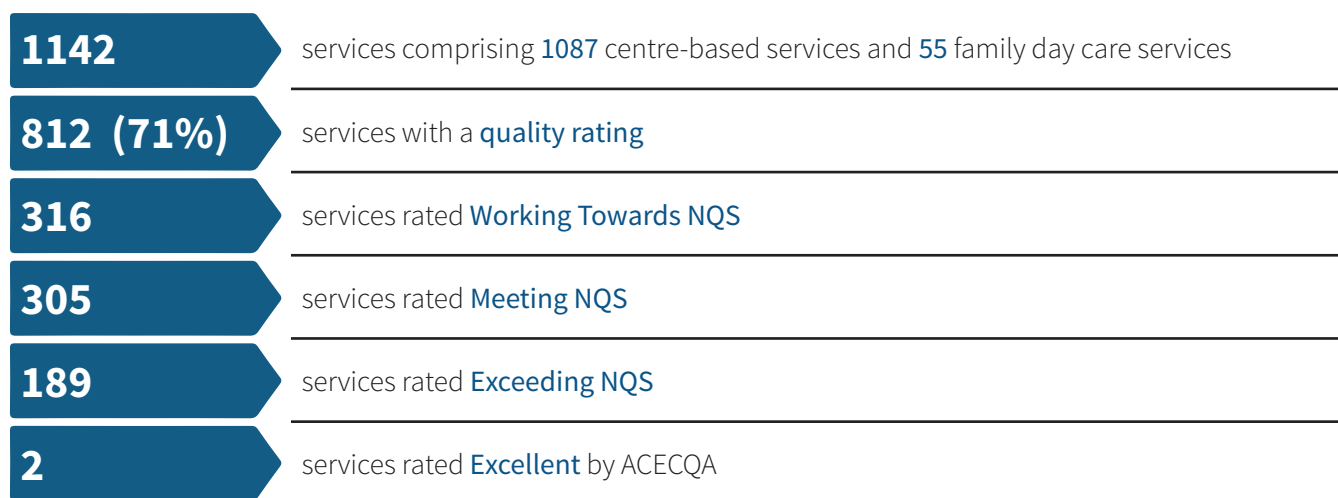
**1142** services comprising 1087 centre-based services and 55 family day care services

**812 (71%)** services with a quality rating

**316** services rated Working Towards NQS

**305** services rated Meeting NQS

**189** services rated Exceeding NQS

**2** services rated Excellent by ACECQA